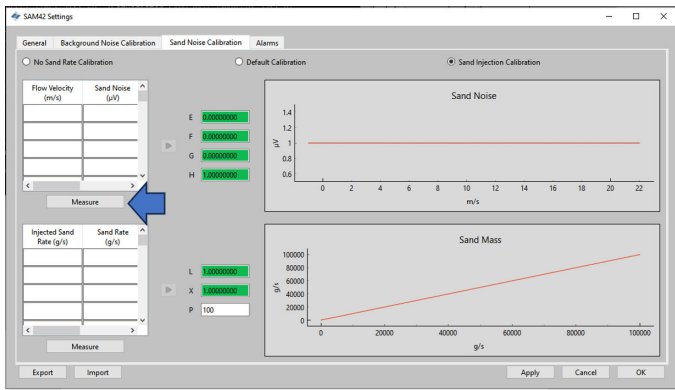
SAM42 Settings

General | Background Noise Calibration | Sand Noise Calibration | Alarms

No Sand Rate Calibration

Default Calibration

Sand Injection Calibration

| Flow Velocity (m/s) | Sand Noise (µV) |
|---|---|
| | |
| | |
| | |
| | |

Measure

E 0.00000000

F 0.00000000

G 0.00000000

H 1.00000000

Sand Noise

1.4

1.2

1

0.8

0.6

µV

0 2 4 6 8 10 12 14 16 18 20 22

m/s

| Injected Sand Rate (g/s) | Sand Rate (g/s) |
|---|---|
| | |
| | |
| | |
| | |

Measure

L 1.00000000

X 1.00000000

P 100

Sand Mass

100000

80000

60000

40000

20000

0

g/s

0 20000 40000 60000 80000 100000

g/s

Export

Import

Apply

Cancel

OK